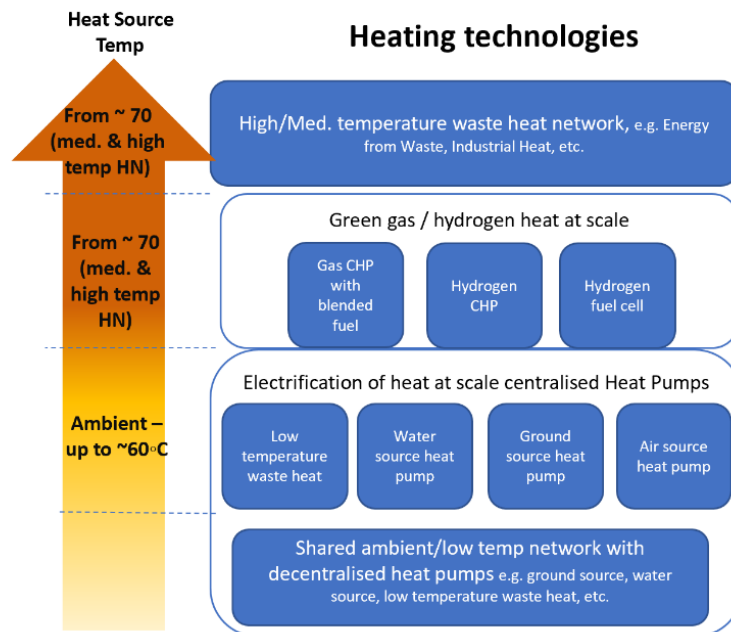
Heat Source Temp

Heating technologies

From ~ 70 (med. & high temp HN)

High/Med. temperature waste heat network, e.g. Energy from Waste, Industrial Heat, etc.

From ~ 70 (med. & high temp HN)

Green gas / hydrogen heat at scale

Gas CHP with blended fuel

Hydrogen CHP

Hydrogen fuel cell

Ambient – up to ~60$^{o}$C

Electrification of heat at scale centralised Heat Pumps

Low temperature waste heat

Water source heat pump

Ground source heat pump

Air source heat pump

Shared ambient/low temp network with decentralised heat pumps e.g. ground source, water source, low temperature waste heat, etc.